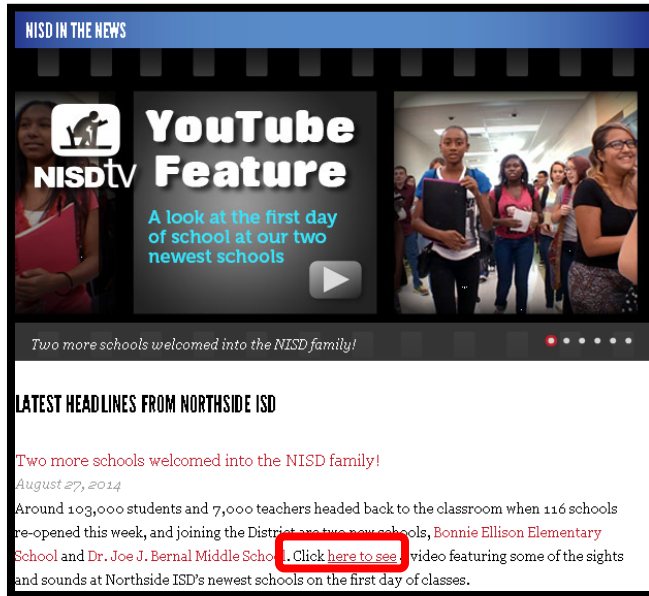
NISD IN THE NEWS

NISD tv YouTube Feature

A look at the first day of school at our two newest schools

Two more schools welcomed into the NISD family!

LATEST HEADLINES FROM NORTHSIDE ISD

Two more schools welcomed into the NISD family!

August 27, 2014

Around 103,000 students and 7,000 teachers headed back to the classroom when 116 schools re-opened this week, and joining the District are two new schools, Bonnie Ellison Elementary School and Dr. Joe J. Bernal Middle School. Click here to see a video featuring some of the sights and sounds at Northside ISD's newest schools on the first day of classes.